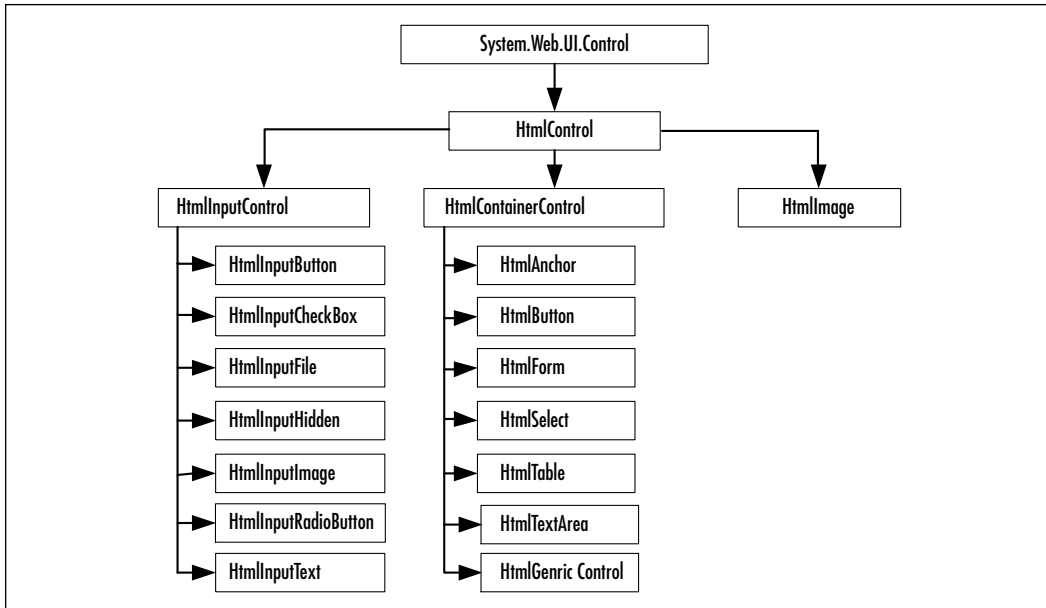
System.Web.UI.Control

HtmlControl

HtmlInputControl

HtmlInputButton

HtmlInputCheckBox

HtmlInputFile

HtmlInputHidden

HtmlInputImage

HtmlInputRadioButton

HtmlInputText

HtmlContainerControl

HtmlAnchor

HtmlButton

HtmlForm

HtmlSelect

HtmlTable

HtmlTextArea

HtmlGenric Control

HtmlImage